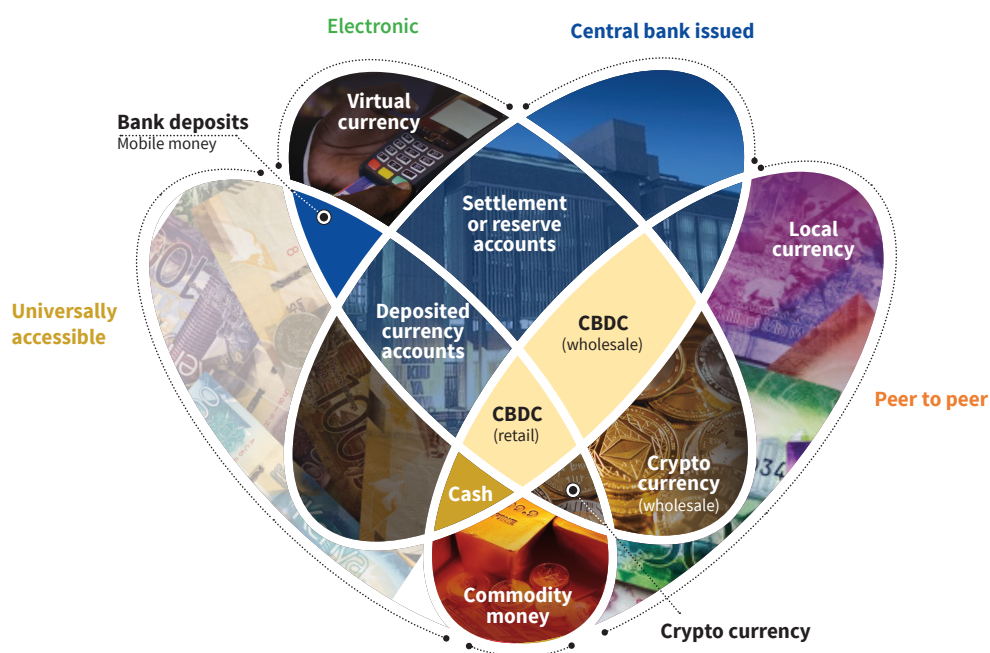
Electronic

Central bank issued

Bank deposits
Mobile money

Virtual currency

Settlement or reserve accounts

Local currency

Universally accessible

Deposited currency accounts

CBDC
(wholesale)

Peer to peer

CBDC
(retail)

Crypto currency
(wholesale)

Cash

Commodity money

Crypto currency